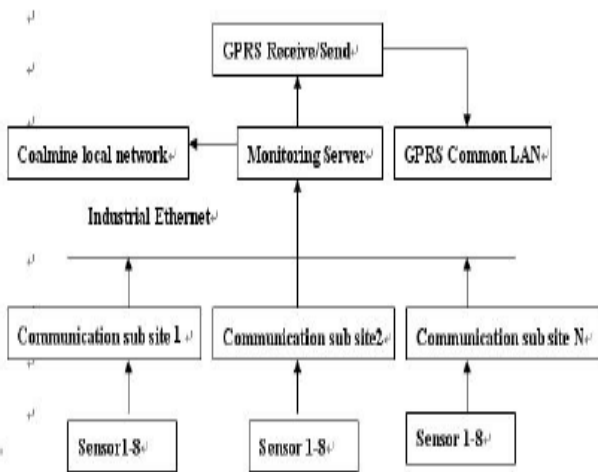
GPRS Receive/Send

Coalmine local network

Monitoring Server

GPRS Common LAN

Industrial Ethernet

Communication sub site 1

Communication sub site2

Communication sub site N

Sensor1-8

Sensor 1-8

Sensor 1-8